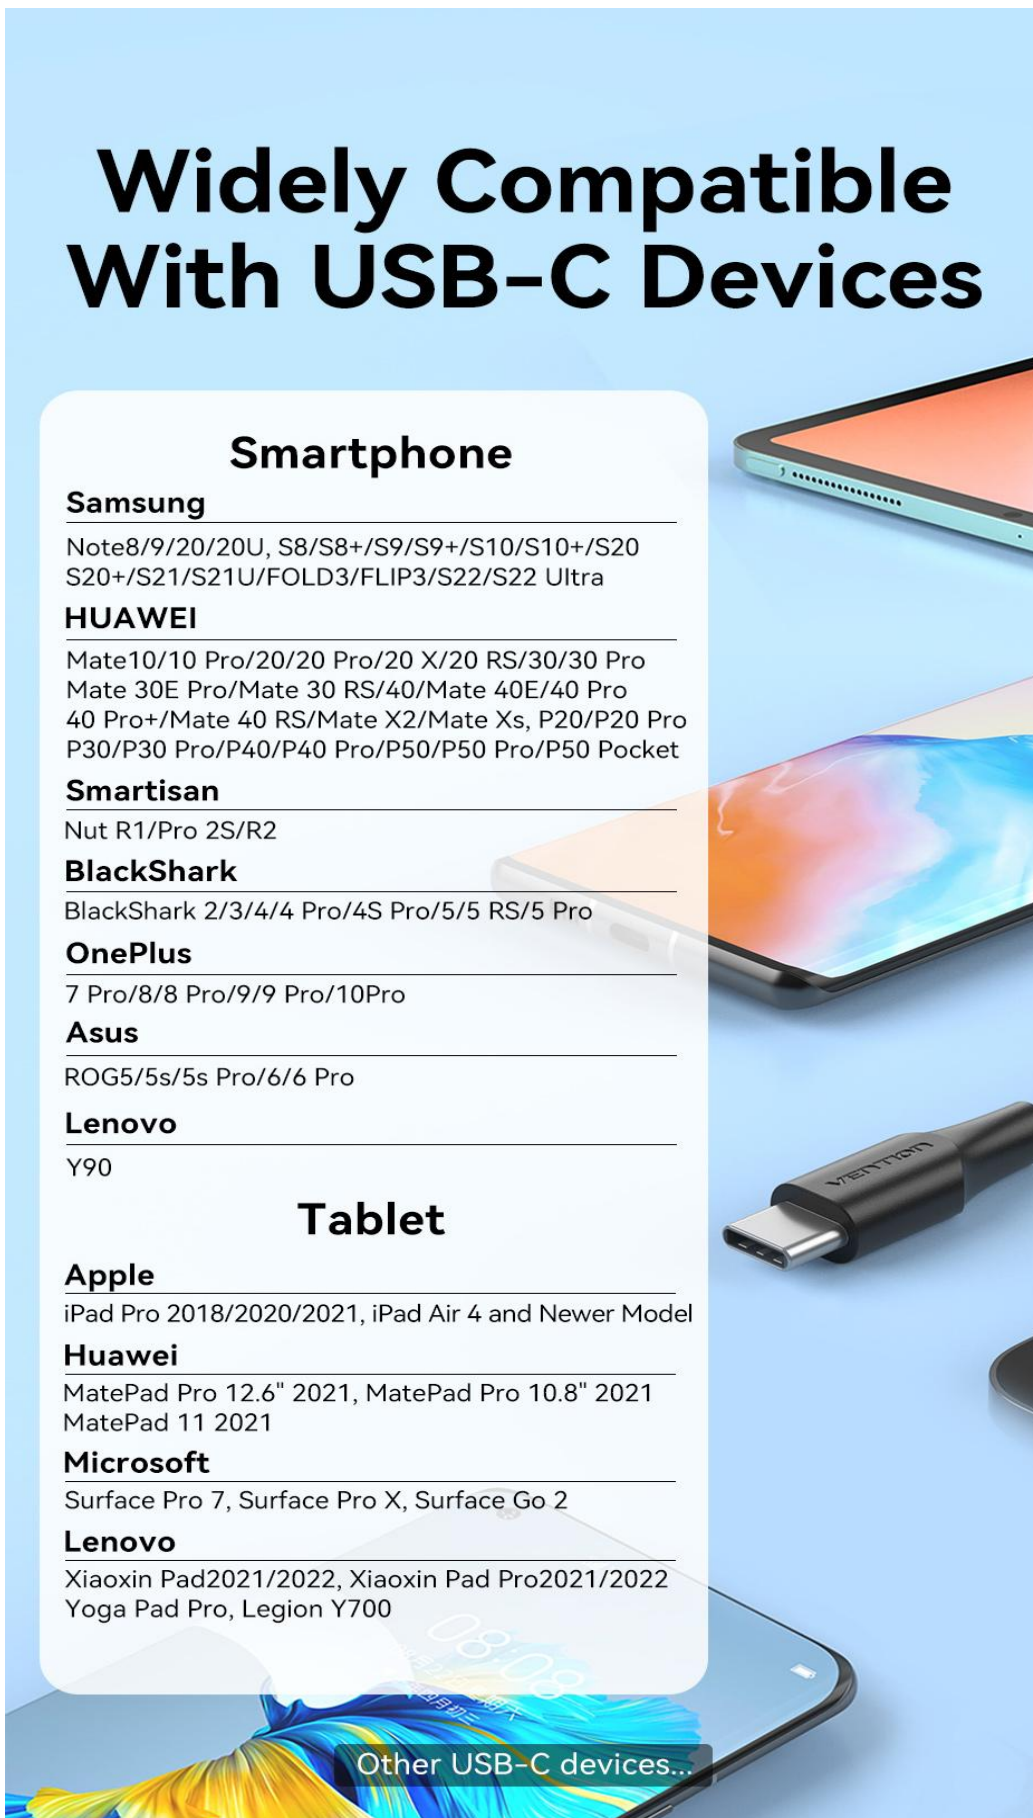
Widely Compatible With USB-C Devices

Smartphone

Samsung

Note8/9/20/20U, S8/S8+/S9/S9+/S10/S10+/S20 S20+/S21/S21U/FOLD3/FLIP3/S22/S22 Ultra

HUAWEI

Mate10/10 Pro/20/20 Pro/20 X/20 RS/30/30 Pro Mate 30E Pro/Mate 30 RS/40/Mate 40E/40 Pro 40 Pro+/Mate 40 RS/Mate X2/Mate Xs, P20/P20 Pro P30/P30 Pro/P40/P40 Pro/P50/P50 Pro/P50 Pocket

Smartisan

Nut R1/Pro 2S/R2

BlackShark

BlackShark 2/3/4/4 Pro/4S Pro/5/5 RS/5 Pro

OnePlus

7 Pro/8/8 Pro/9/9 Pro/10Pro

Asus

ROG5/5s/5s Pro/6/6 Pro

Lenovo

Y90

Tablet

Apple

iPad Pro 2018/2020/2021, iPad Air 4 and Newer Model

Huawei

MatePad Pro 12.6" 2021, MatePad Pro 10.8" 2021 MatePad 11 2021

Microsoft

Surface Pro 7, Surface Pro X, Surface Go 2

Lenovo

Xiaoxin Pad2021/2022, Xiaoxin Pad Pro2021/2022 Yoga Pad Pro, Legion Y700

VENTION

08:08

Other USB-C devices...